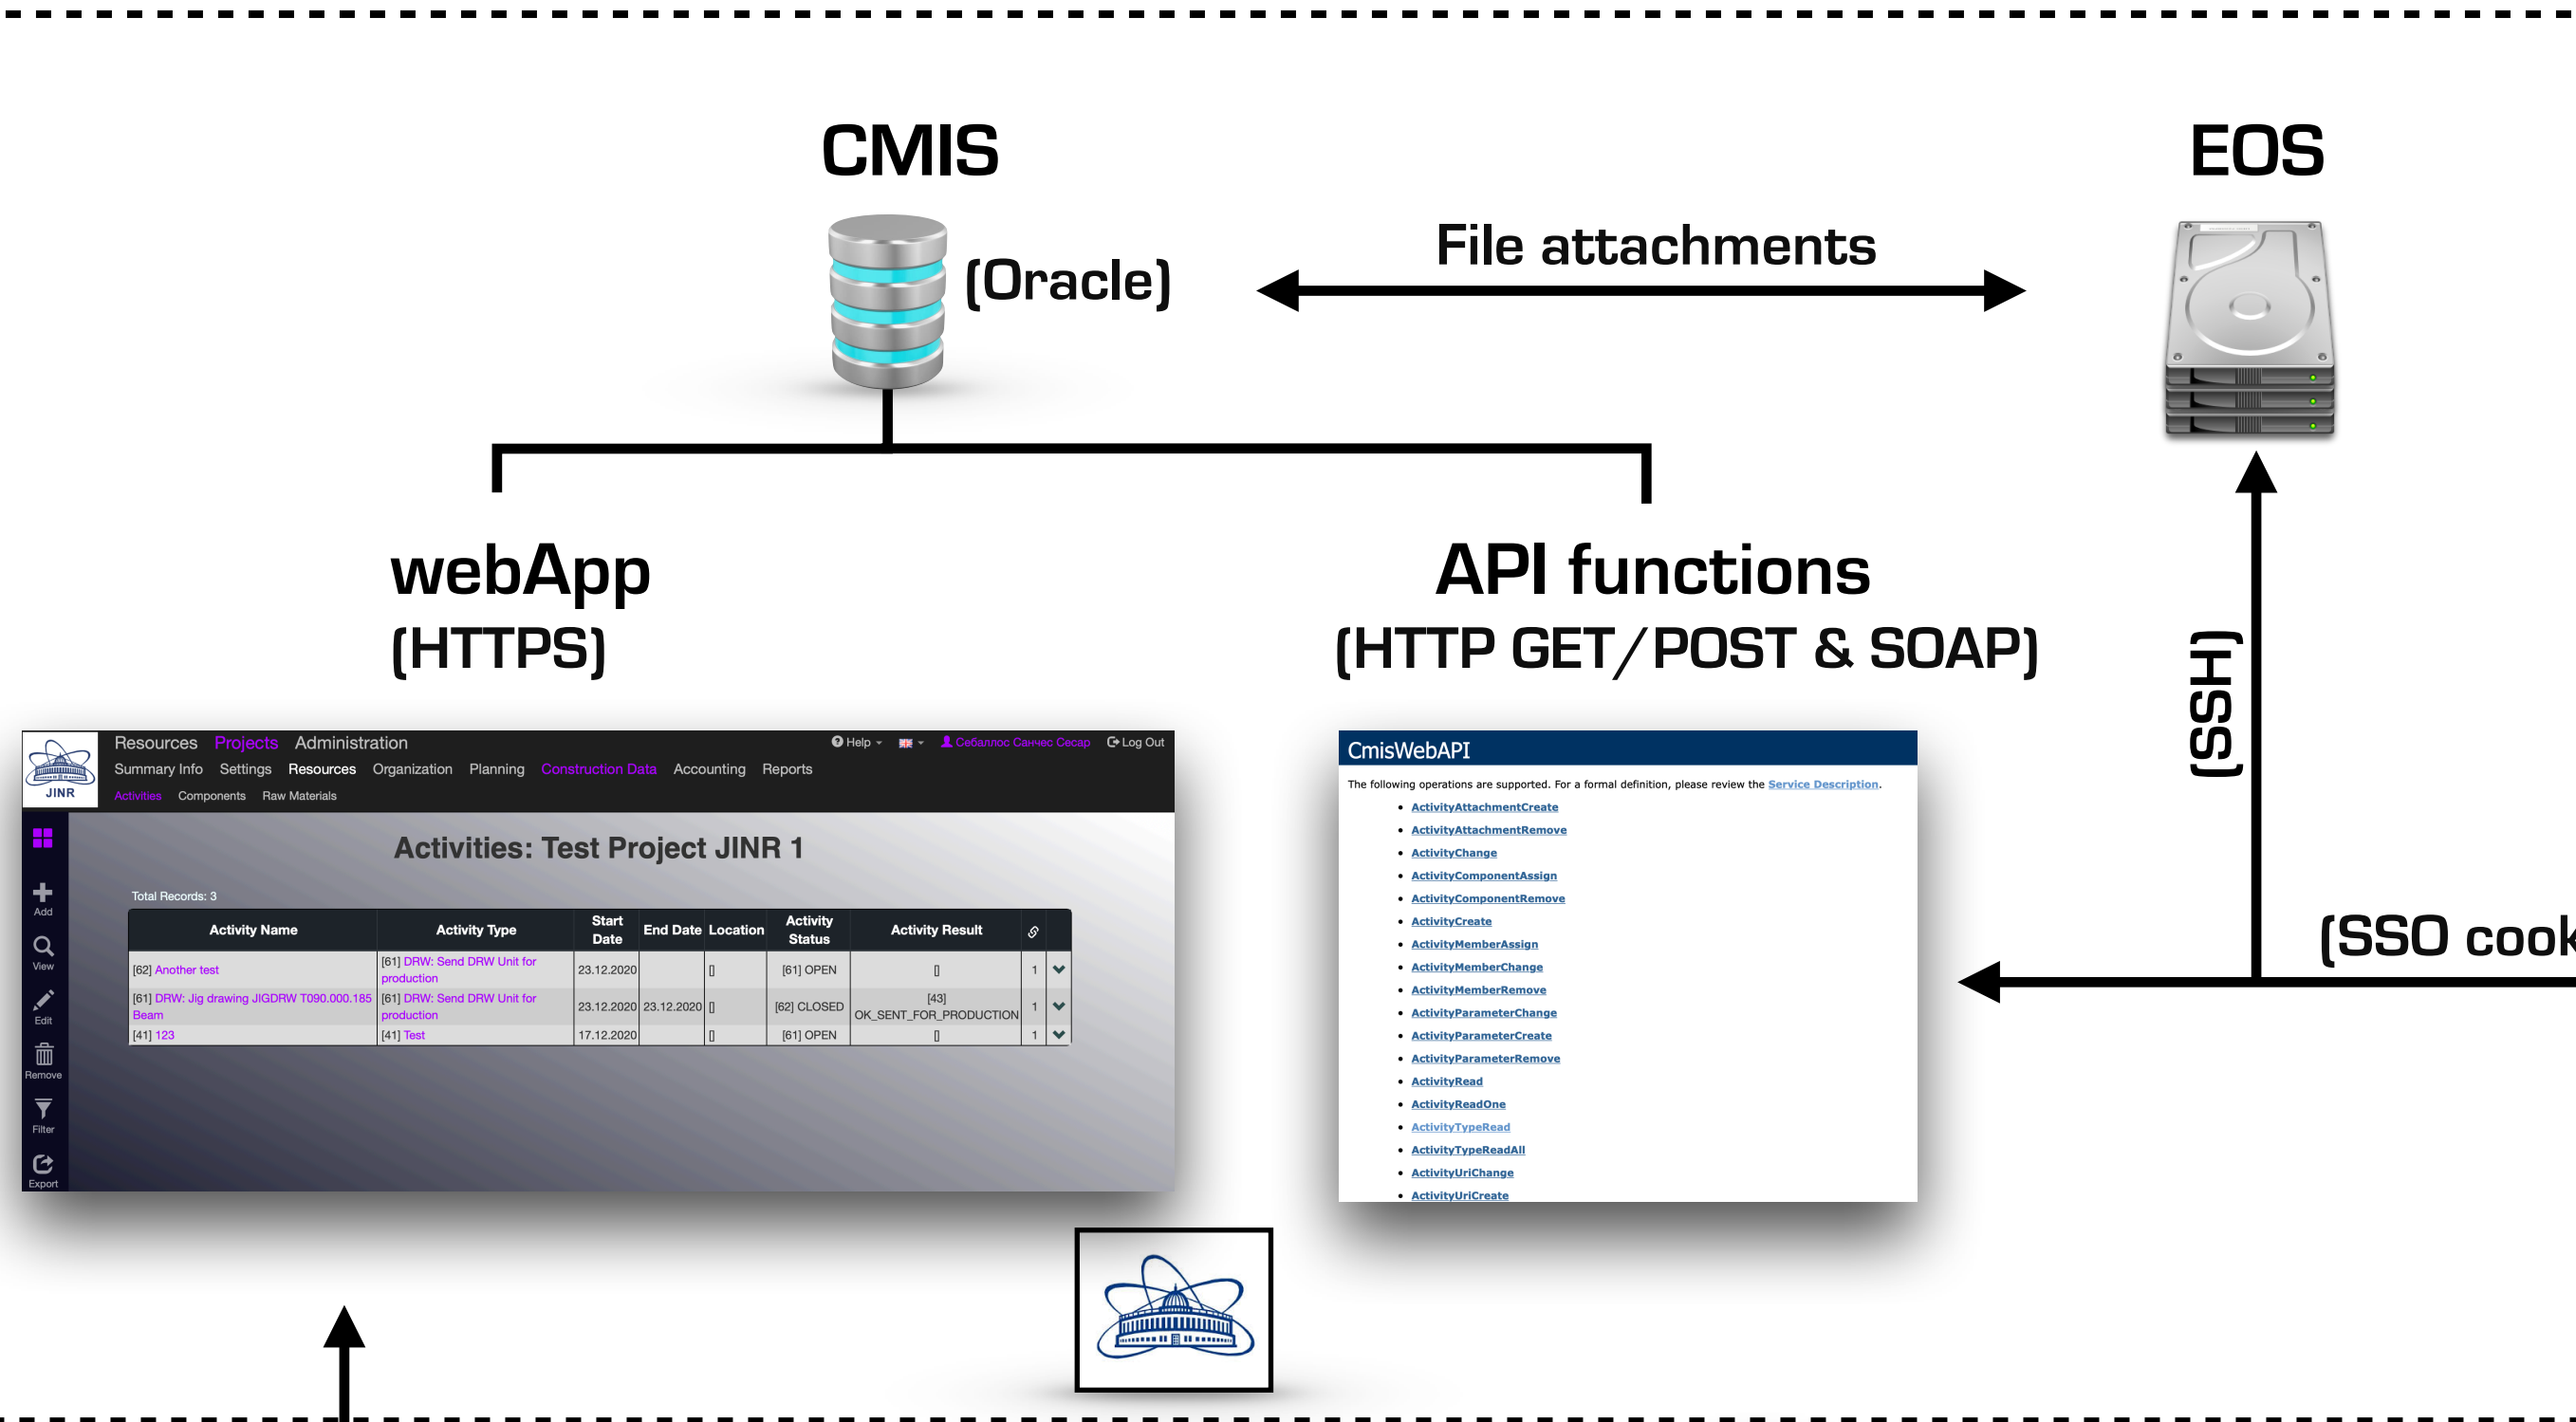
CMIS

(Oracle)

File attachments

EOS

webApp
(HTTPS)

API functions
(HTTP GET/POST & SOAP)

(SSH)

(SSO cook

JINR

Resources Projects Administration

Help English Себаллос Санчес Сесар Log Out

Summary Info Settings Resources Organization Planning Construction Data Accounting Reports

Activities Components Raw Materials

Add
View
Edit
Remove
Filter
Export

Activities: Test Project JINR 1

Total Records: 3

| Activity Name | Activity Type | Start Date | End Date | Location | Activity Status | Activity Result | | |
|---|---|---|---|---|---|---|---|---|
| [62] Another test | [61] DRW: Send DRW Unit for production | 23.12.2020 | | [] | [61] OPEN | [] | 1 | |
| [61] DRW: Jig drawing JIGDRW T090.000.185 Beam | [61] DRW: Send DRW Unit for production | 23.12.2020 | 23.12.2020 | [] | [62] CLOSED | [43] OK_SENT_FOR_PRODUCTION | 1 | |
| [41] 123 | [41] Test | 17.12.2020 | | [] | [61] OPEN | [] | 1 | |

CmisWebAPI

The following operations are supported. For a formal definition, please review the Service Description.

- ActivityAttachmentCreate
- ActivityAttachmentRemove
- ActivityChange
- ActivityComponentAssign
- ActivityComponentRemove
- ActivityCreate
- ActivityMemberAssign
- ActivityMemberChange
- ActivityMemberRemove
- ActivityParameterChange
- ActivityParameterCreate
- ActivityParameterRemove
- ActivityRead
- ActivityReadOne
- ActivityTypeRead
- ActivityTypeReadAll
- ActivityUriChange
- ActivityUriCreate